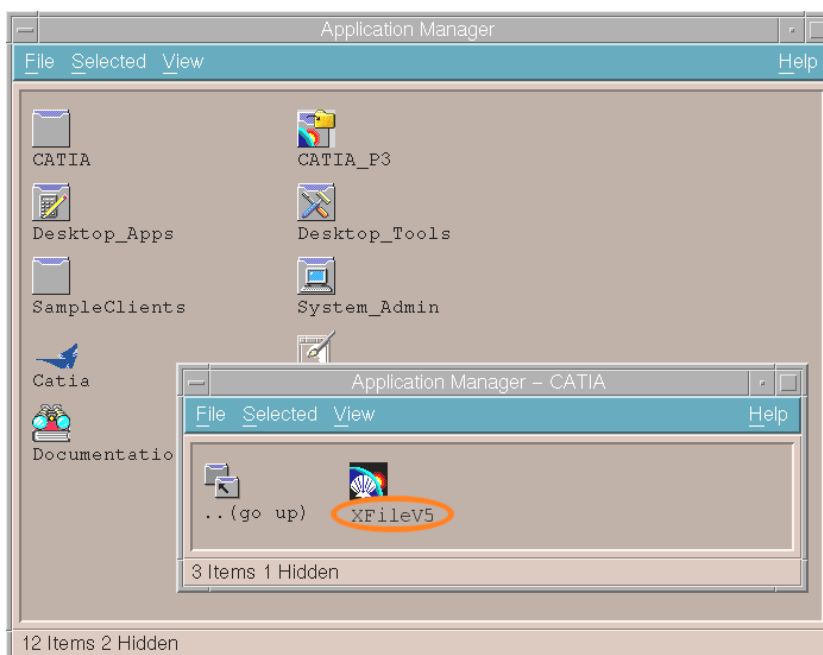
Application Manager

File Selected View Help

CATIA

CATIA_P3

Desktop_Apps

Desktop_Tools

SampleClients

System_Admin

Catia

Documentatio

Application Manager – CATIA

File Selected View Help

..(go up)

XFileV5

3 Items 1 Hidden

12 Items 2 Hidden